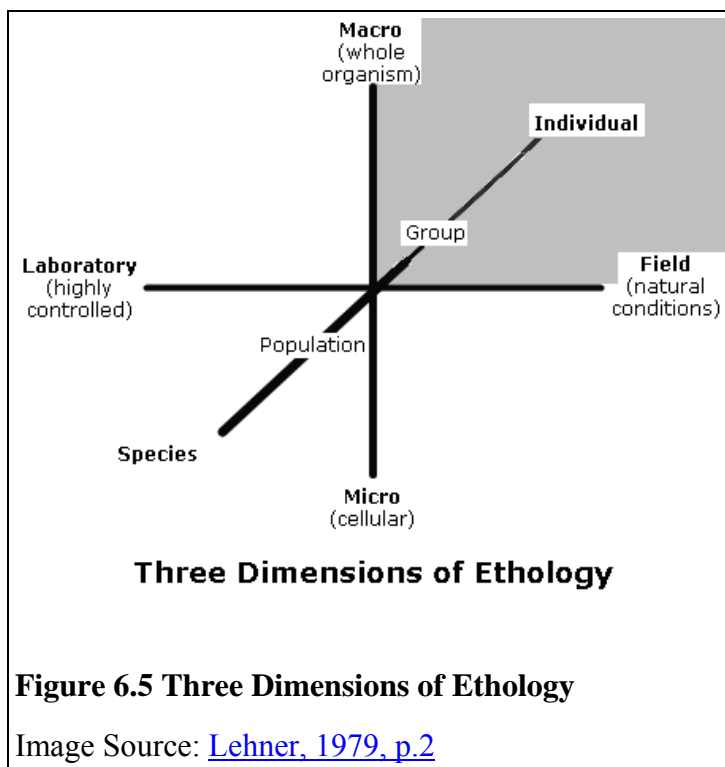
Macro
(whole
organism)

Individual

Group

Laboratory
(highly
controlled)

Field
(natural
conditions)

Population

Species

Micro
(cellular)

Three Dimensions of Ethology

**Figure 6.5 Three Dimensions of Ethology**

Image Source: Lehner, 1979, p.2